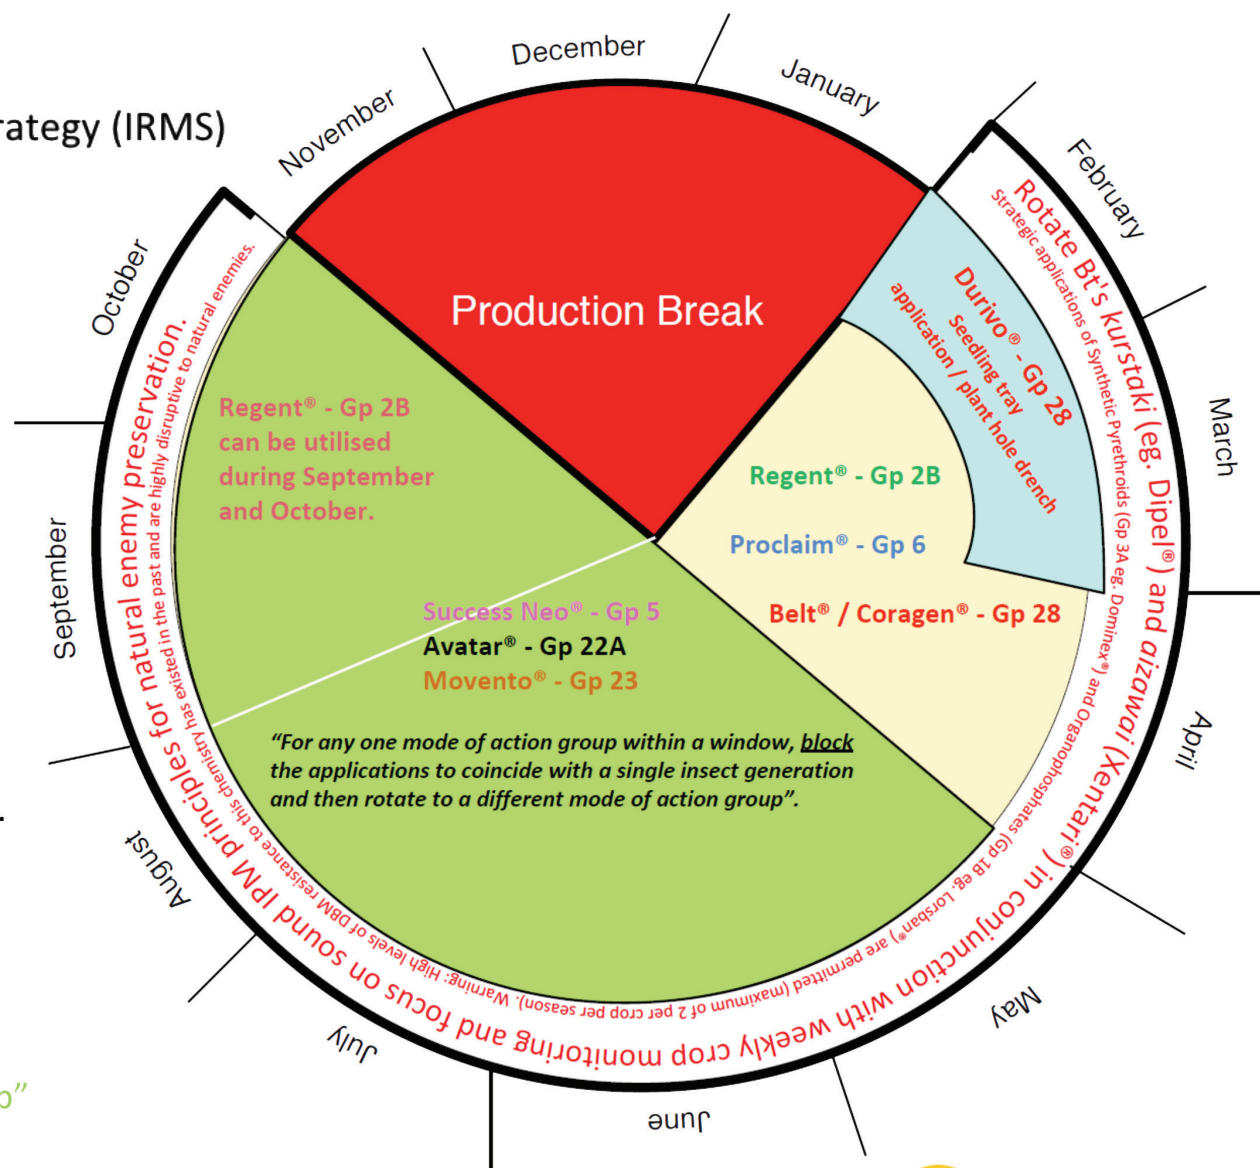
rategy (IRMS)

December
January
February
March
April
May
June
July
August
September
October
November

Production Break

Rotate Bt's kurstaki (eg. Dipel®) and aizawai (Xentari®) in conjunction with weekly crop monitoring and focus on sound IPM principles for natural enemy preservation.

Strategic applications of Synthetic Pyrethroids (Gp 3A eg. Dominex®) and Organophosphates (Gp 1B eg. Lorsban®) are permitted (maximum of 2 per crop per season). Warning: High levels of DBM resistance to this chemistry has existed in the past and are highly disruptive to natural enemies.

Durivo® - Gp 28
Seedling tray application / plant hole drench

Regent® - Gp 2B
Proclaim® - Gp 6
Belt® / Coragen® - Gp 28

Regent® - Gp 2B can be utilised during September and October.

Success Neo® - Gp 5
Avatar® - Gp 22A
Movento® - Gp 23

"For any one mode of action group within a window, block the applications to coincide with a single insect generation and then rotate to a different mode of action group".

o"